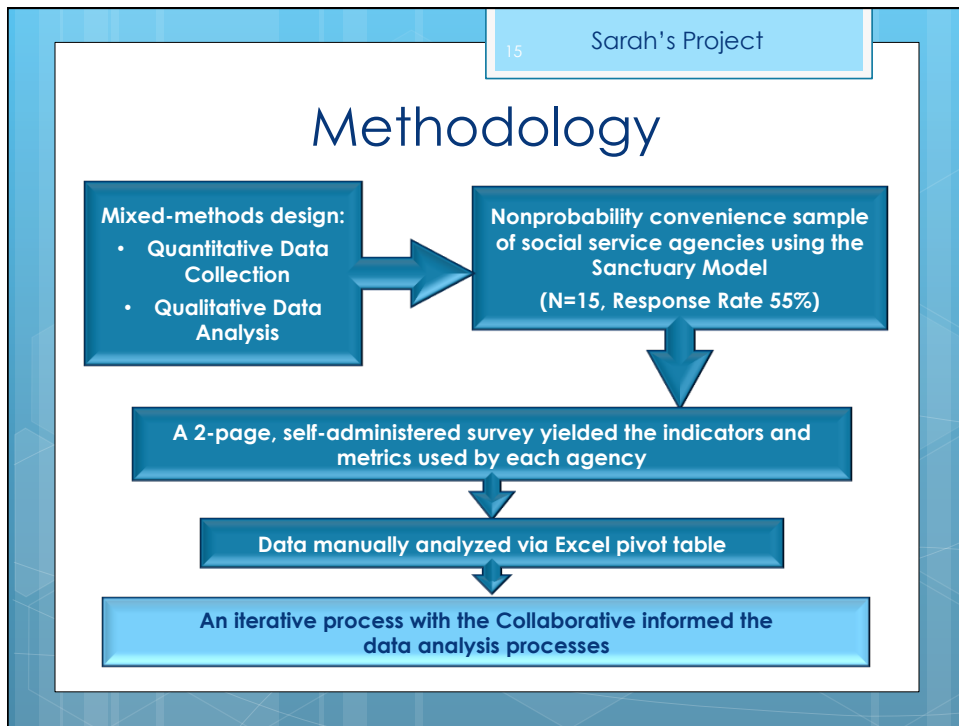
15

Sarah’s Project

Methodology

Mixed-methods design:

- Quantitative Data Collection
- Qualitative Data Analysis

Nonprobability convenience sample of social service agencies using the Sanctuary Model

(N=15, Response Rate 55%)

A 2-page, self-administered survey yielded the indicators and metrics used by each agency

Data manually analyzed via Excel pivot table

An iterative process with the Collaborative informed the data analysis processes